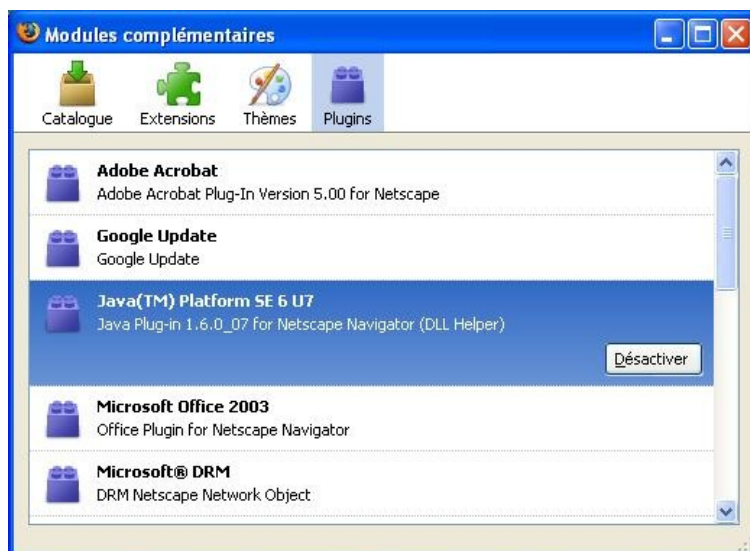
Modules complémentaires

Catalogue Extensions Thèmes Plugins

Adobe Acrobat
Adobe Acrobat Plug-In Version 5.00 for Netscape

Google Update
Google Update

Java(TM) Platform SE 6 U7
Java Plug-in 1.6.0_07 for Netscape Navigator (DLL Helper)

Désactiver

Microsoft Office 2003
Office Plugin for Netscape Navigator

Microsoft® DRM
DRM Netscape Network Object